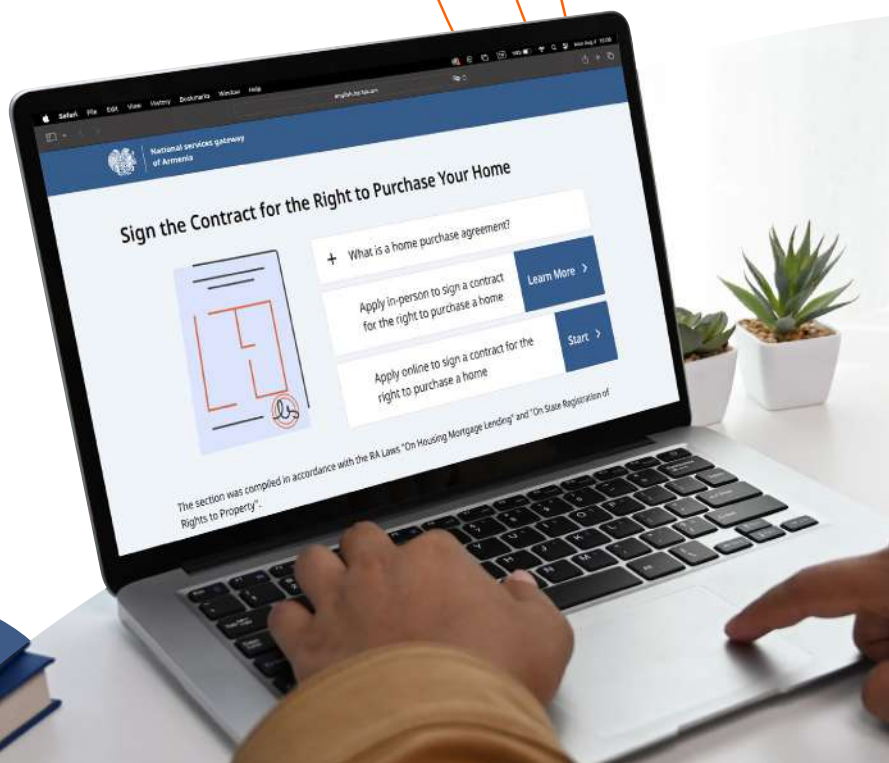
Safari File Edit View History Bookmarks Window Help

National services gateway of Armenia

Sign the Contract for the Right to Purchase Your Home

+ What is a home purchase agreement?

Apply in-person to sign a contract for the right to purchase a home

Learn More >

Apply online to sign a contract for the right to purchase a home

Start >

The section was compiled in accordance with the RA Laws "On Housing Mortgage Lending" and "On State Registration of Rights to Property".